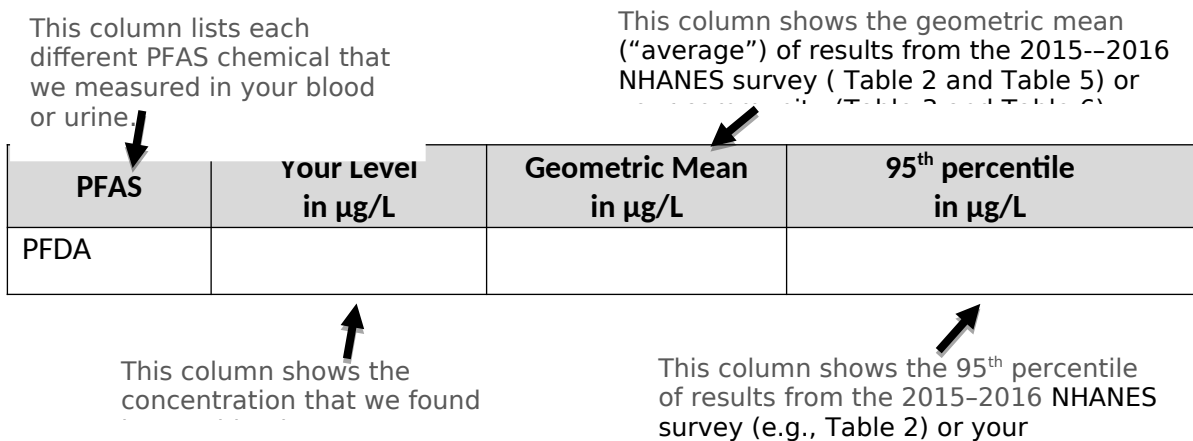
This column lists each different PFAS chemical that we measured in your blood or urine.

This column shows the geometric mean ("average") of results from the 2015-–2016 NHANES survey ( Table 2 and Table 5) or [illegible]

| PFAS | Your Level in µg/L | Geometric Mean in µg/L | 95$^{th}$ percentile in µg/L |
|---|---|---|---|
| PFDA | | | |

This column shows the concentration that we found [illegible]

This column shows the 95$^{th}$ percentile of results from the 2015–2016 NHANES survey (e.g., Table 2) or your